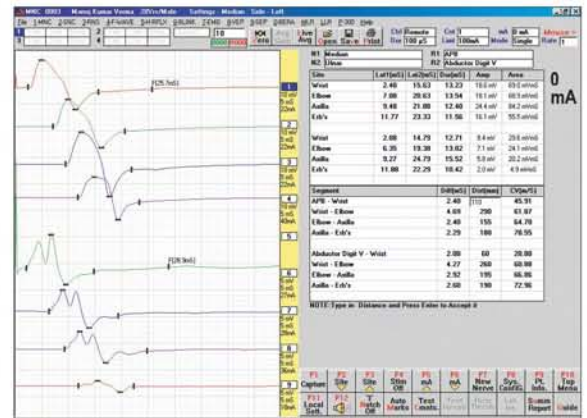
MNC 0003 Manoj Kumar Verma 38Yrs/Male Settings : Median Side : Left

File 1-MNC 2-SNC 3-RNS 4-F-WAVE 5-H-RFLX 6-BLINK 7-EMG 8-VEP 9-SEP 0-BERA MLR LLR P-300 Help

Ctrl Remote | Dur 100 µS | Curr 0 mA | Limit 100mA | Mode Single | Rate 1

R1 Median | R1 APB
R2 Ulnar | R2 Abductor Digit V

| Site | Lat1(mS) | Lat2(mS) | Dur(mS) | Amp | Area |
|---|---|---|---|---|---|
| Wrist | 2.40 | 15.63 | 13.23 | 19.0 mV | 69.0 mVmS |
| Elbow | 7.08 | 20.63 | 13.54 | 18.1 mV | 68.9 mVmS |
| Axilla | 9.48 | 21.88 | 12.40 | 24.4 mV | 84.2 mVmS |
| Erb's | 11.77 | 23.33 | 11.56 | 16.1 mV | 55.5 mVmS |
| Wrist | 2.08 | 14.79 | 12.71 | 8.4 mV | 29.6 mVmS |
| Elbow | 6.35 | 19.38 | 13.02 | 7.1 mV | 24.1 mVmS |
| Axilla | 9.27 | 24.79 | 15.52 | 5.8 mV | 20.2 mVmS |
| Erb's | 11.88 | 22.29 | 10.42 | 2.0 mV | 4.9 mVmS |

0 mA

| Segment | Diff(mS) | Dist(mm) | CV(m/S) |
|---|---|---|---|
| APB - Wrist | 2.40 | 110 | 45.91 |
| Wrist - Elbow | 4.69 | 290 | 61.87 |
| Elbow - Axilla | 2.40 | 155 | 64.70 |
| Axilla - Erb's | 2.29 | 180 | 78.55 |
| Abductor Digit V - Wrist | 2.08 | 60 | 28.80 |
| Wrist - Elbow | 4.27 | 260 | 60.98 |
| Elbow - Axilla | 2.92 | 195 | 66.86 |
| Axilla - Erb's | 2.60 | 190 | 72.96 |

NOTE:Type in Distance and Press Enter to Accept it

F1 Capture | F2 Site | F3 Site | F4 Stim Off | F5 mA | F6 mA | F7 New Nerve | F8 Sys. Config | F9 Pt. Info. | F10 Top Menu
F11 Local Sett. | F12 | Notch Off | Auto Marks | Test Cmnts | | | | Summ Report | Guide